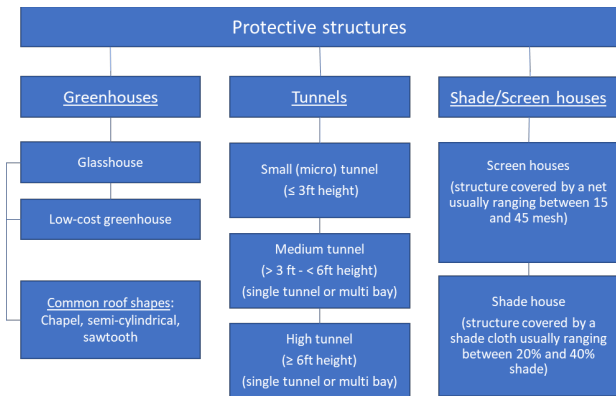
Protective structures

Greenhouses

Glasshouse

Low-cost greenhouse

Common roof shapes: Chapel, semi-cylindrical, sawtooth

Tunnels

Small (micro) tunnel ($\leq$ 3ft height)

Medium tunnel (> 3 ft - < 6ft height) (single tunnel or multi bay)

High tunnel ($\geq$ 6ft height) (single tunnel or multi bay)

Shade/Screen houses

Screen houses (structure covered by a net usually ranging between 15 and 45 mesh)

Shade house (structure covered by a shade cloth usually ranging between 20% and 40% shade)